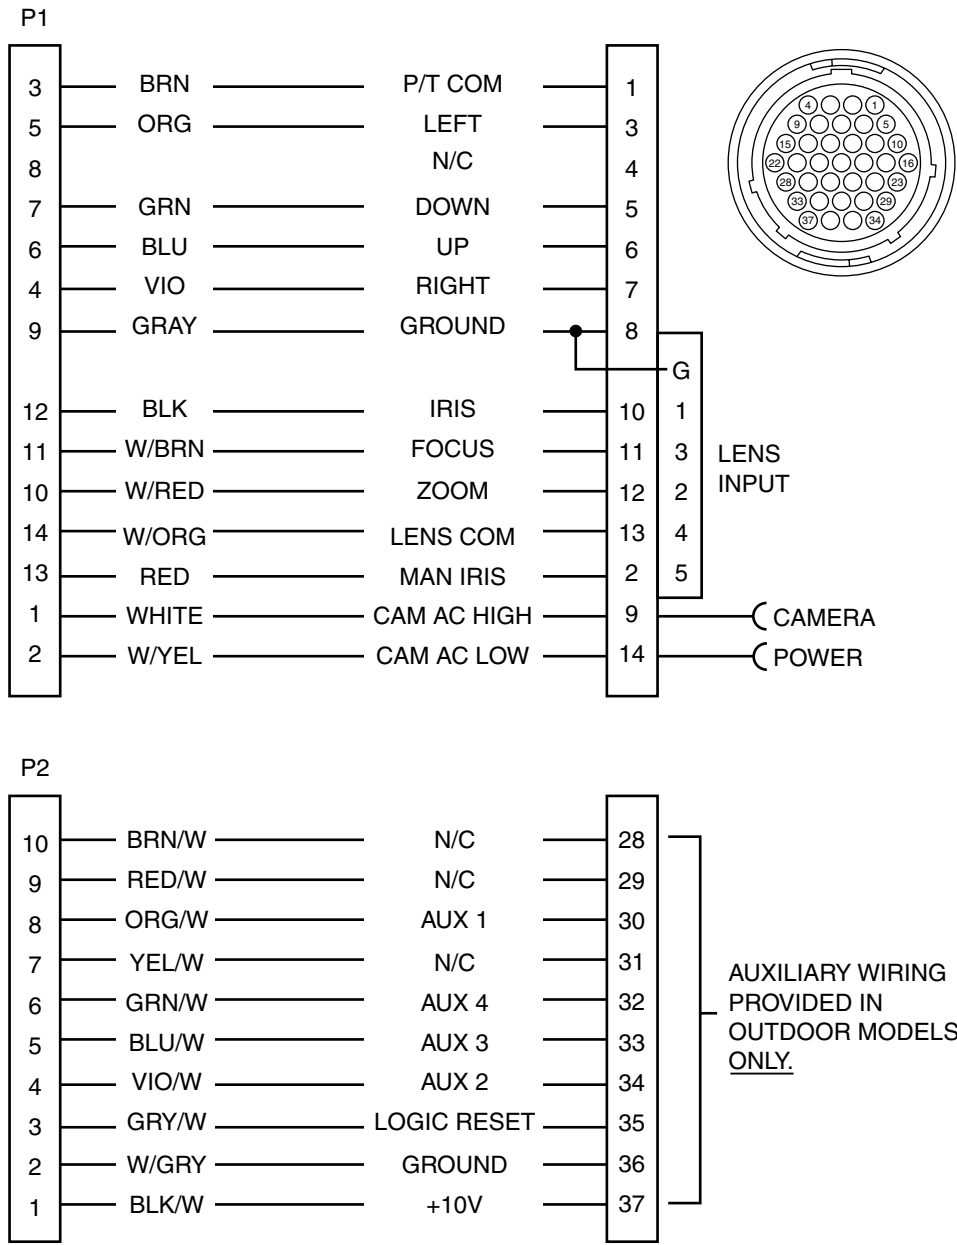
P1

| | | | |
|---|---|---|---|
| 3 | BRN | P/T COM | 1 |
| 5 | ORG | LEFT | 3 |
| 8 | | N/C | 4 |
| 7 | GRN | DOWN | 5 |
| 6 | BLU | UP | 6 |
| 4 | VIO | RIGHT | 7 |
| 9 | GRAY | GROUND | 8 |
| 12 | BLK | IRIS | 10 |
| 11 | W/BRN | FOCUS | 11 |
| 10 | W/RED | ZOOM | 12 |
| 14 | W/ORG | LENS COM | 13 |
| 13 | RED | MAN IRIS | 2 |
| 1 | WHITE | CAM AC HIGH | 9 |
| 2 | W/YEL | CAM AC LOW | 14 |

G
1
3
2
4
5
LENS INPUT

CAMERA
POWER

4 1 9 5 15 10 22 16 28 23 33 29 37 34

P2

| | | | |
|---|---|---|---|
| 10 | BRN/W | N/C | 28 |
| 9 | RED/W | N/C | 29 |
| 8 | ORG/W | AUX 1 | 30 |
| 7 | YEL/W | N/C | 31 |
| 6 | GRN/W | AUX 4 | 32 |
| 5 | BLU/W | AUX 3 | 33 |
| 4 | VIO/W | AUX 2 | 34 |
| 3 | GRY/W | LOGIC RESET | 35 |
| 2 | W/GRY | GROUND | 36 |
| 1 | BLK/W | +10V | 37 |

AUXILIARY WIRING PROVIDED IN OUTDOOR MODELS ONLY.